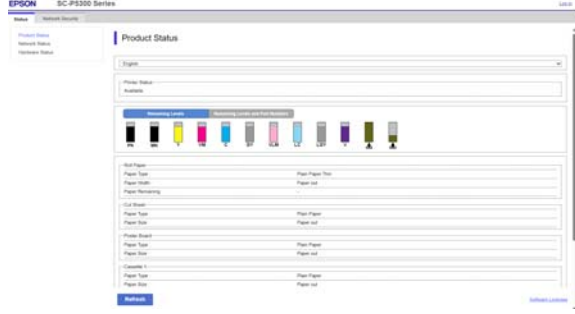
EPSON SC-P5300 Series

Log in

Status | Network Security

Product Status
Network Status
Hardware Status

Product Status

English

Printer Status
Available

Remaining Levels | Remaining Levels and Part Numbers

PK MK Y VM C GY VLM LC LGY V

Roll Paper
| | |
|---|---|
| Paper Type | Plain Paper Thin |
| Paper Width | Paper out |
| Paper Remaining | - |

Cut Sheet
| | |
|---|---|
| Paper Type | Plain Paper |
| Paper Size | Paper out |

Poster Board
| | |
|---|---|
| Paper Type | Plain Paper |
| Paper Size | Paper out |

Cassette 1
| | |
|---|---|
| Paper Type | Plain Paper |
| Paper Size | Paper out |

Refresh

Software Licenses